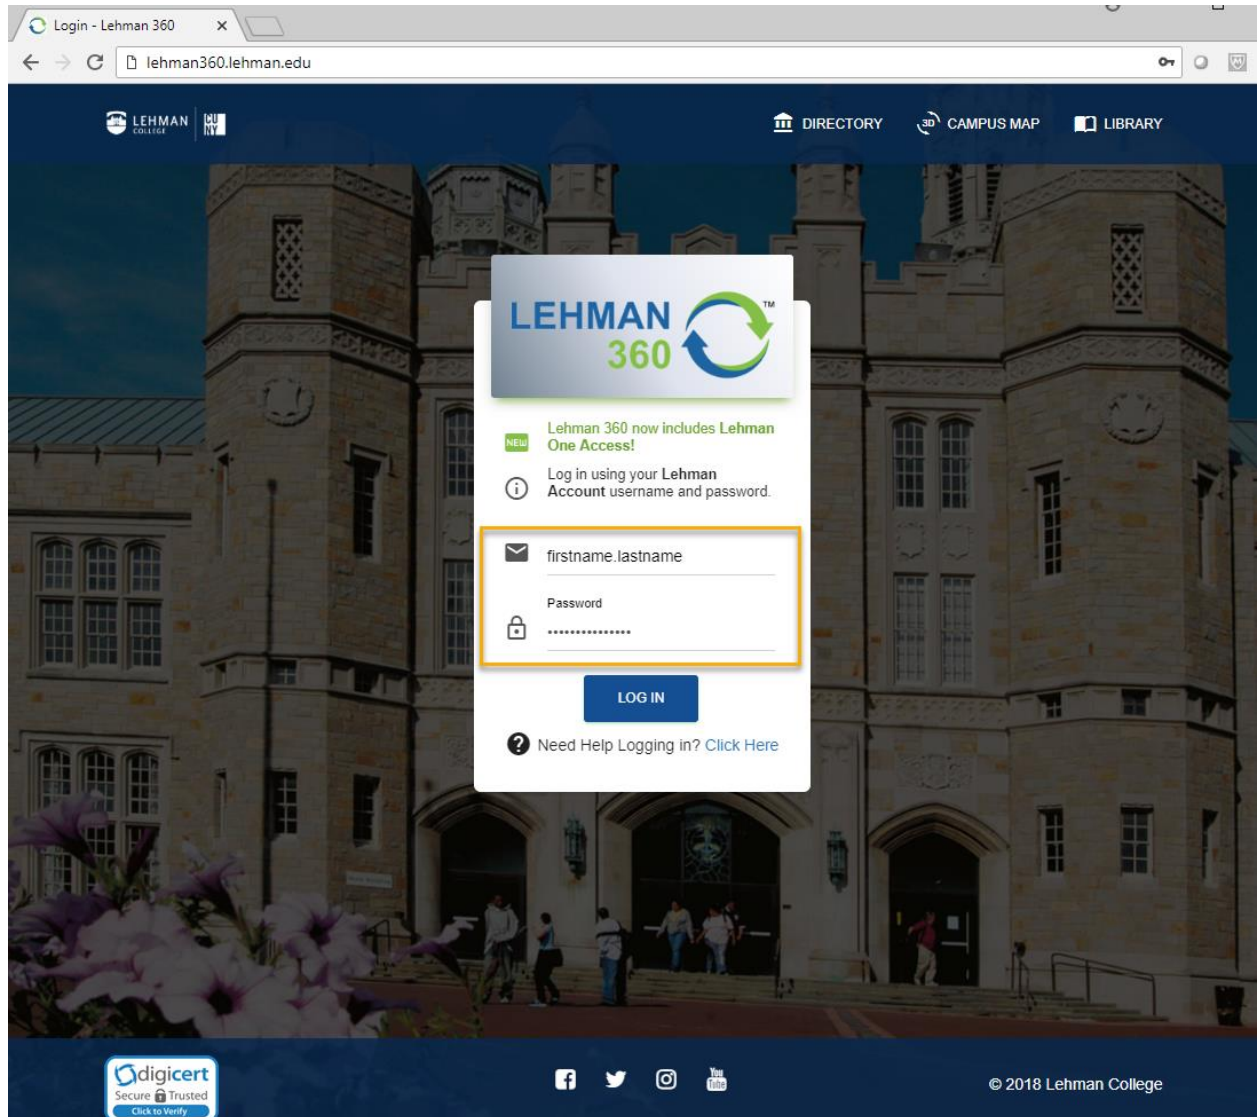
Login - Lehman 360

lehman360.lehman.edu

LEHMAN COLLEGE CUNY

DIRECTORY 3D CAMPUS MAP LIBRARY

LEHMAN 360 TM

NEW Lehman 360 now includes Lehman One Access!

Log in using your Lehman Account username and password.

firstname.lastname

Password

•••••••••••••••

LOG IN

Need Help Logging in? Click Here

digicert Secure Trusted Click to Verify

You Tube

© 2018 Lehman College